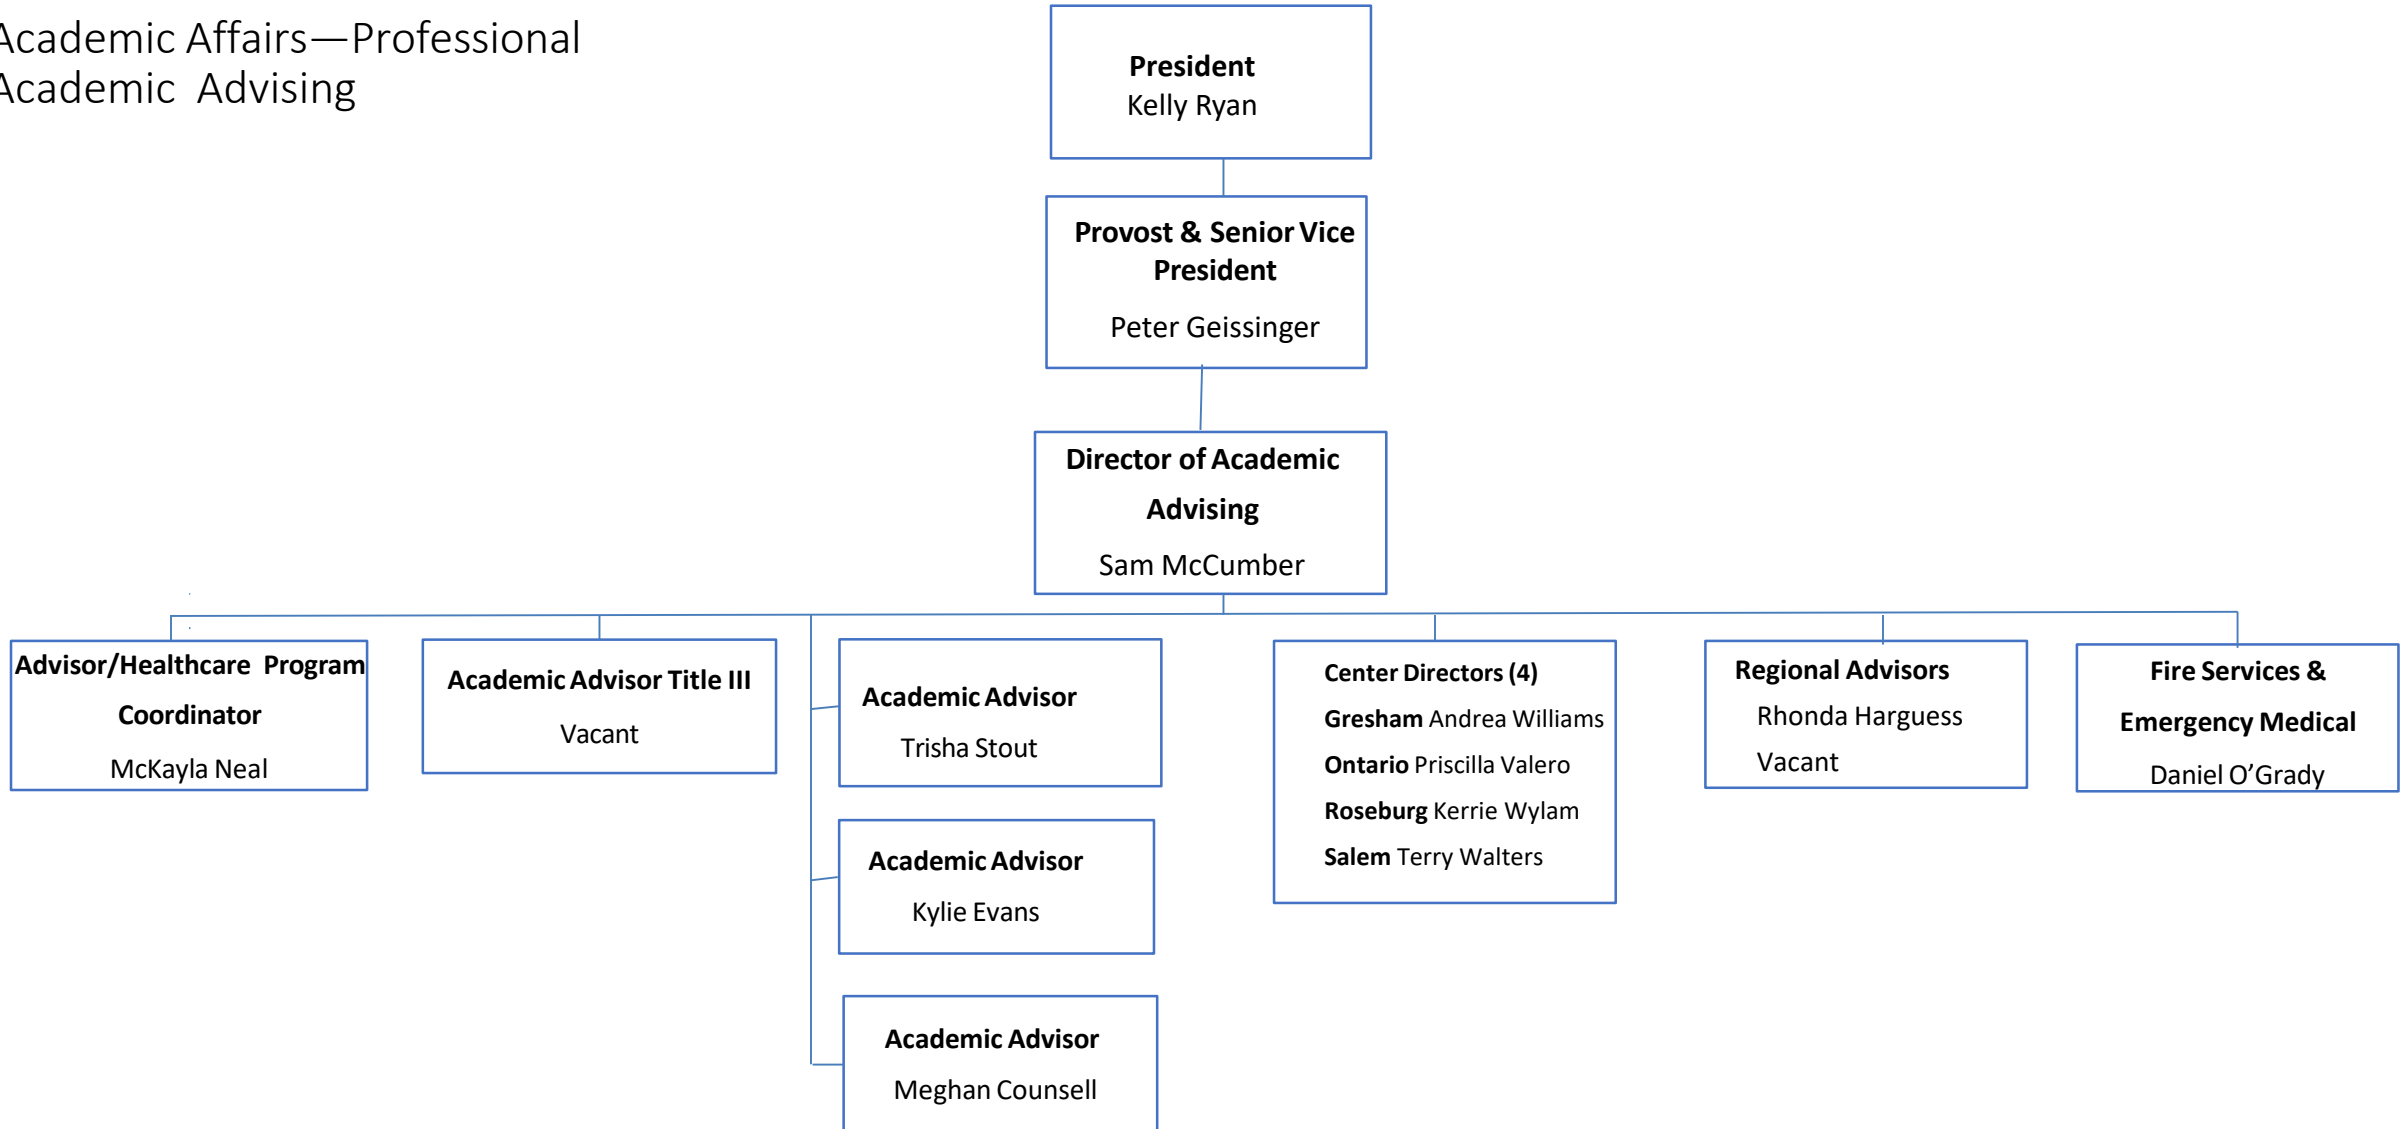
Academic Affairs—Professional Academic Advising

President
Kelly Ryan

Provost & Senior Vice President
Peter Geissinger

Director of Academic Advising
Sam McCumber

Advisor/Healthcare Program Coordinator
McKayla Neal

Academic Advisor Title III
Vacant

Academic Advisor
Trisha Stout

Academic Advisor
Kylie Evans

Academic Advisor
Meghan Counsell

Center Directors (4)
Gresham Andrea Williams
Ontario Priscilla Valero
Roseburg Kerrie Wylam
Salem Terry Walters

Regional Advisors
Rhonda Harguess
Vacant

Fire Services & Emergency Medical
Daniel O'Grady